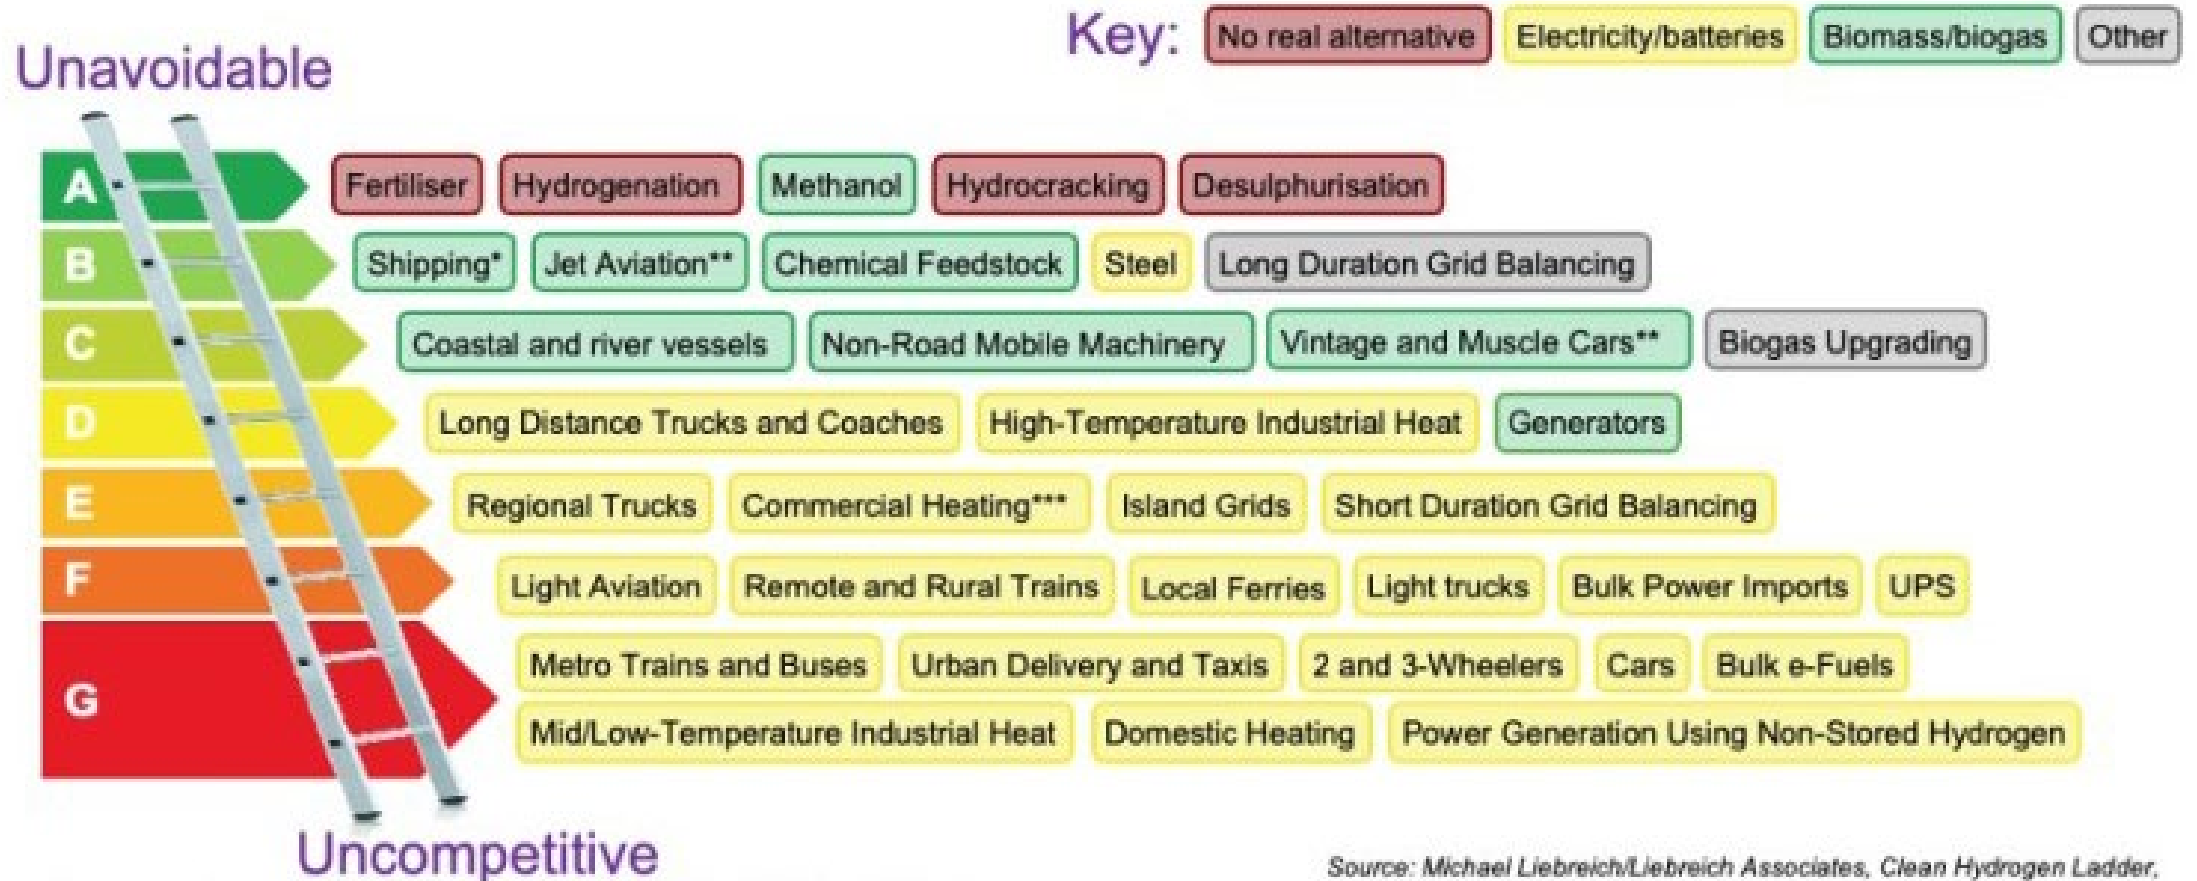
Key: No real alternative Electricity/batteries Biomass/biogas Other

Unavoidable

A Fertiliser Hydrogenation Methanol Hydrocracking Desulphurisation

B Shipping* Jet Aviation** Chemical Feedstock Steel Long Duration Grid Balancing

C Coastal and river vessels Non-Road Mobile Machinery Vintage and Muscle Cars** Biogas Upgrading

D Long Distance Trucks and Coaches High-Temperature Industrial Heat Generators

E Regional Trucks Commercial Heating*** Island Grids Short Duration Grid Balancing

F Light Aviation Remote and Rural Trains Local Ferries Light trucks Bulk Power Imports UPS

G Metro Trains and Buses Urban Delivery and Taxis 2 and 3-Wheelers Cars Bulk e-Fuels Mid/Low-Temperature Industrial Heat Domestic Heating Power Generation Using Non-Stored Hydrogen

Uncompetitive

Source: Michael Liebreich/Liebreich Associates, Clean Hydrogen Ladder,